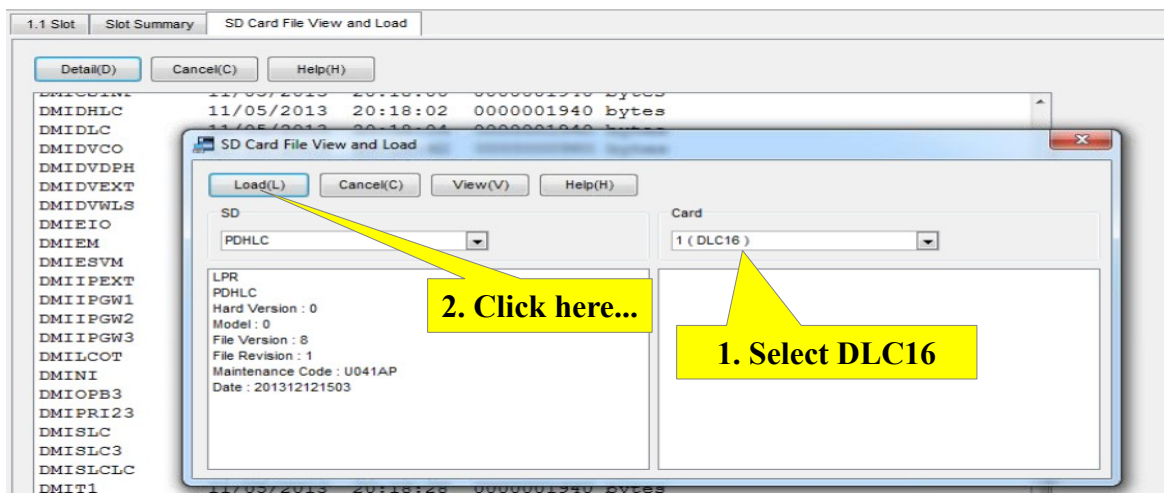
1.1 Slot | Slot Summary | SD Card File View and Load

Detail(D) Cancel(C) Help(H)

DMICSINI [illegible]
DMIDHLC 11/05/2013 20:18:02 0000001940 bytes
DMIDLC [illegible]
DMIDVCO
DMIDVDPH
DMIDVEXT
DMIDVWLS
DMIEIO
DMIEM
DMIESVM
DMIIPEXT
DMIIPGW1
DMIIPGW2
DMIIPGW3
DMILCOT
DMINI
DMIOPB3
DMIPRI23
DMISLC
DMISLC3
DMISLCLC
DMIT1 11/05/2013 20:18:28 0000001940 bytes

SD Card File View and Load

Load(L) Cancel(C) View(V) Help(H)

SD
PDHLC

Card
1 ( DLC16 )

LPR
PDHLC
Hard Version : 0
Model : 0
File Version : 8
File Revision : 1
Maintenance Code : U041AP
Date : 201312121503

2. Click here...

1. Select DLC16